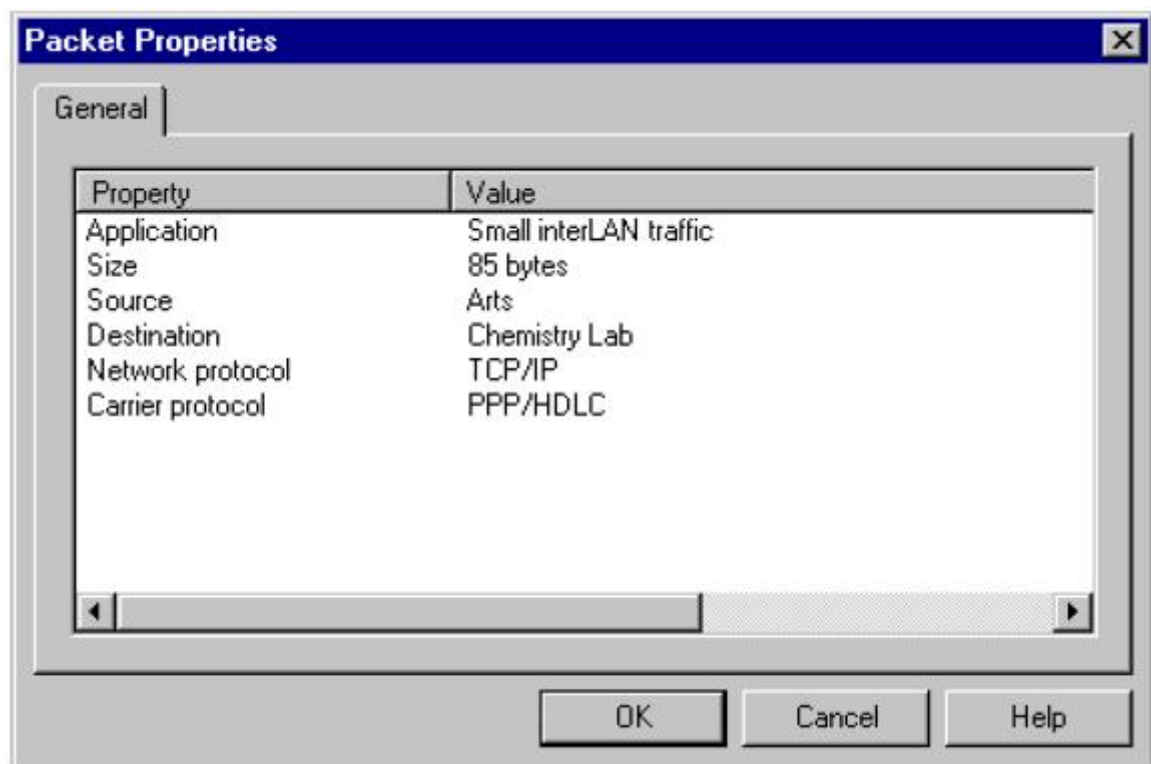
Packet Properties

General

| Property | Value |
|---|---|
| Application | Small interLAN traffic |
| Size | 85 bytes |
| Source | Arts |
| Destination | Chemistry Lab |
| Network protocol | TCP/IP |
| Carrier protocol | PPP/HDLC |

OK
Cancel
Help